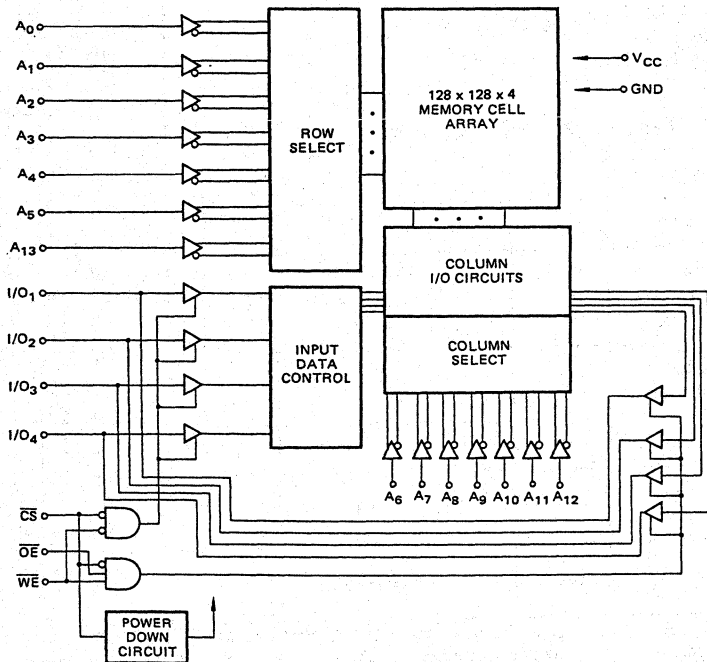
$A_0$
$A_1$
$A_2$
$A_3$
$A_4$
$A_5$
$A_{13}$
ROW SELECT
128 x 128 x 4 MEMORY CELL ARRAY
$V_{CC}$
GND
COLUMN I/O CIRCUITS
$I/O_1$
$I/O_2$
$I/O_3$
$I/O_4$
INPUT DATA CONTROL
COLUMN SELECT
$A_6$ $A_7$ $A_8$ $A_9$ $A_{10}$ $A_{11}$ $A_{12}$
$\overline{CS}$
$\overline{OE}$
$\overline{WE}$
POWER DOWN CIRCUIT